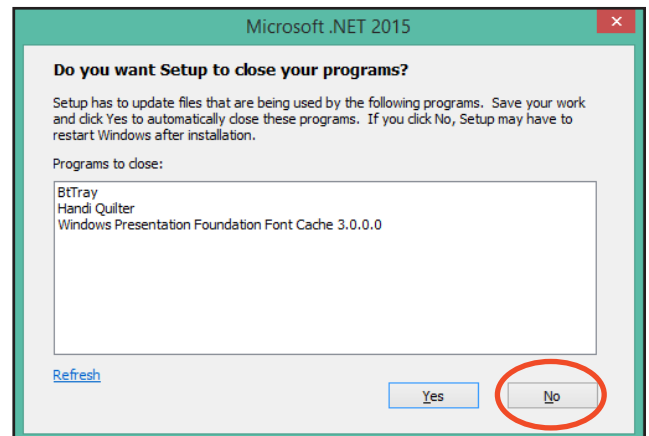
Microsoft .NET 2015

Do you want Setup to close your programs?

Setup has to update files that are being used by the following programs. Save your work and click Yes to automatically close these programs. If you click No, Setup may have to restart Windows after installation.

Programs to close:

BtTray
Handi Quilter
Windows Presentation Foundation Font Cache 3.0.0.0

Refresh

Yes

No